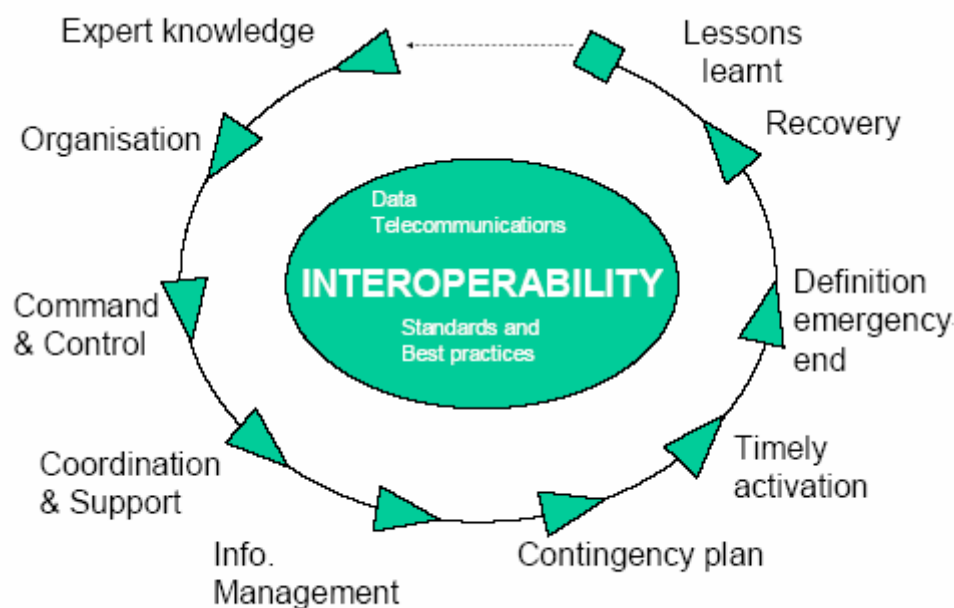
Expert knowledge

Lessons learnt

Recovery

Organisation

Data
Telecommunications

INTEROPERABILITY

Standards and
Best practices

Command & Control

Definition emergency end

Coordination & Support

Timely activation

Info. Management

Contingency plan